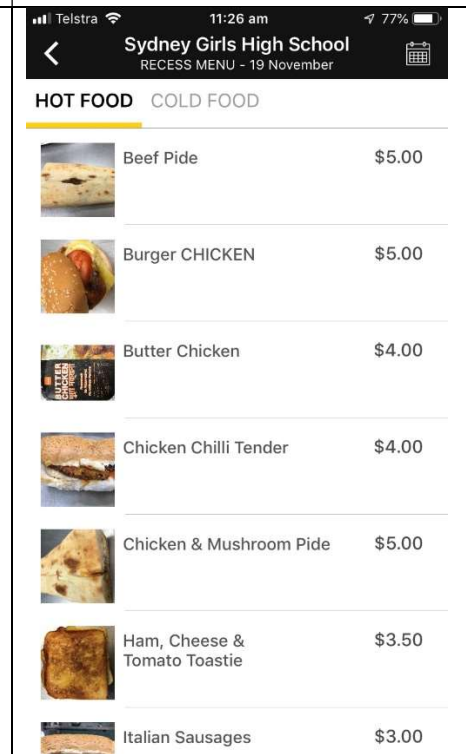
Telstra 11:26 am 77%

Sydney Girls High School
RECESS MENU - 19 November

HOT FOOD COLD FOOD

| | |
|---|---|
| Beef Pide | $5.00 |
| Burger CHICKEN | $5.00 |
| Butter Chicken | $4.00 |
| Chicken Chilli Tender | $4.00 |
| Chicken & Mushroom Pide | $5.00 |
| Ham, Cheese & Tomato Toastie | $3.50 |
| Italian Sausages | $3.00 |

BUTTER CHICKEN